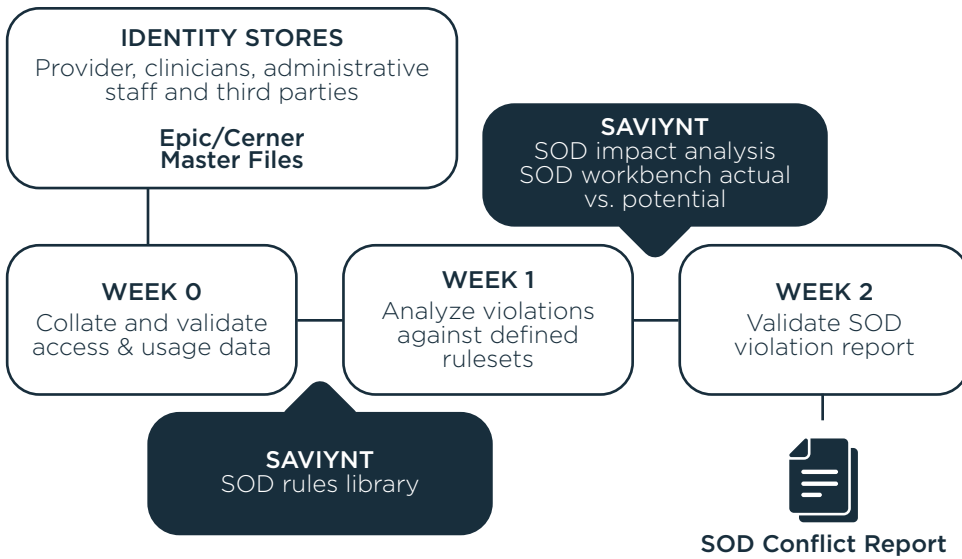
IDENTITY STORES
Provider, clinicians, administrative staff and third parties

Epic/Cerner Master Files

SAVIYNT
SOD impact analysis
SOD workbench actual vs. potential

WEEK 0
Collate and validate access & usage data

WEEK 1
Analyze violations against defined rulesets

WEEK 2
Validate SOD violation report

SAVIYNT
SOD rules library

SOD Conflict Report